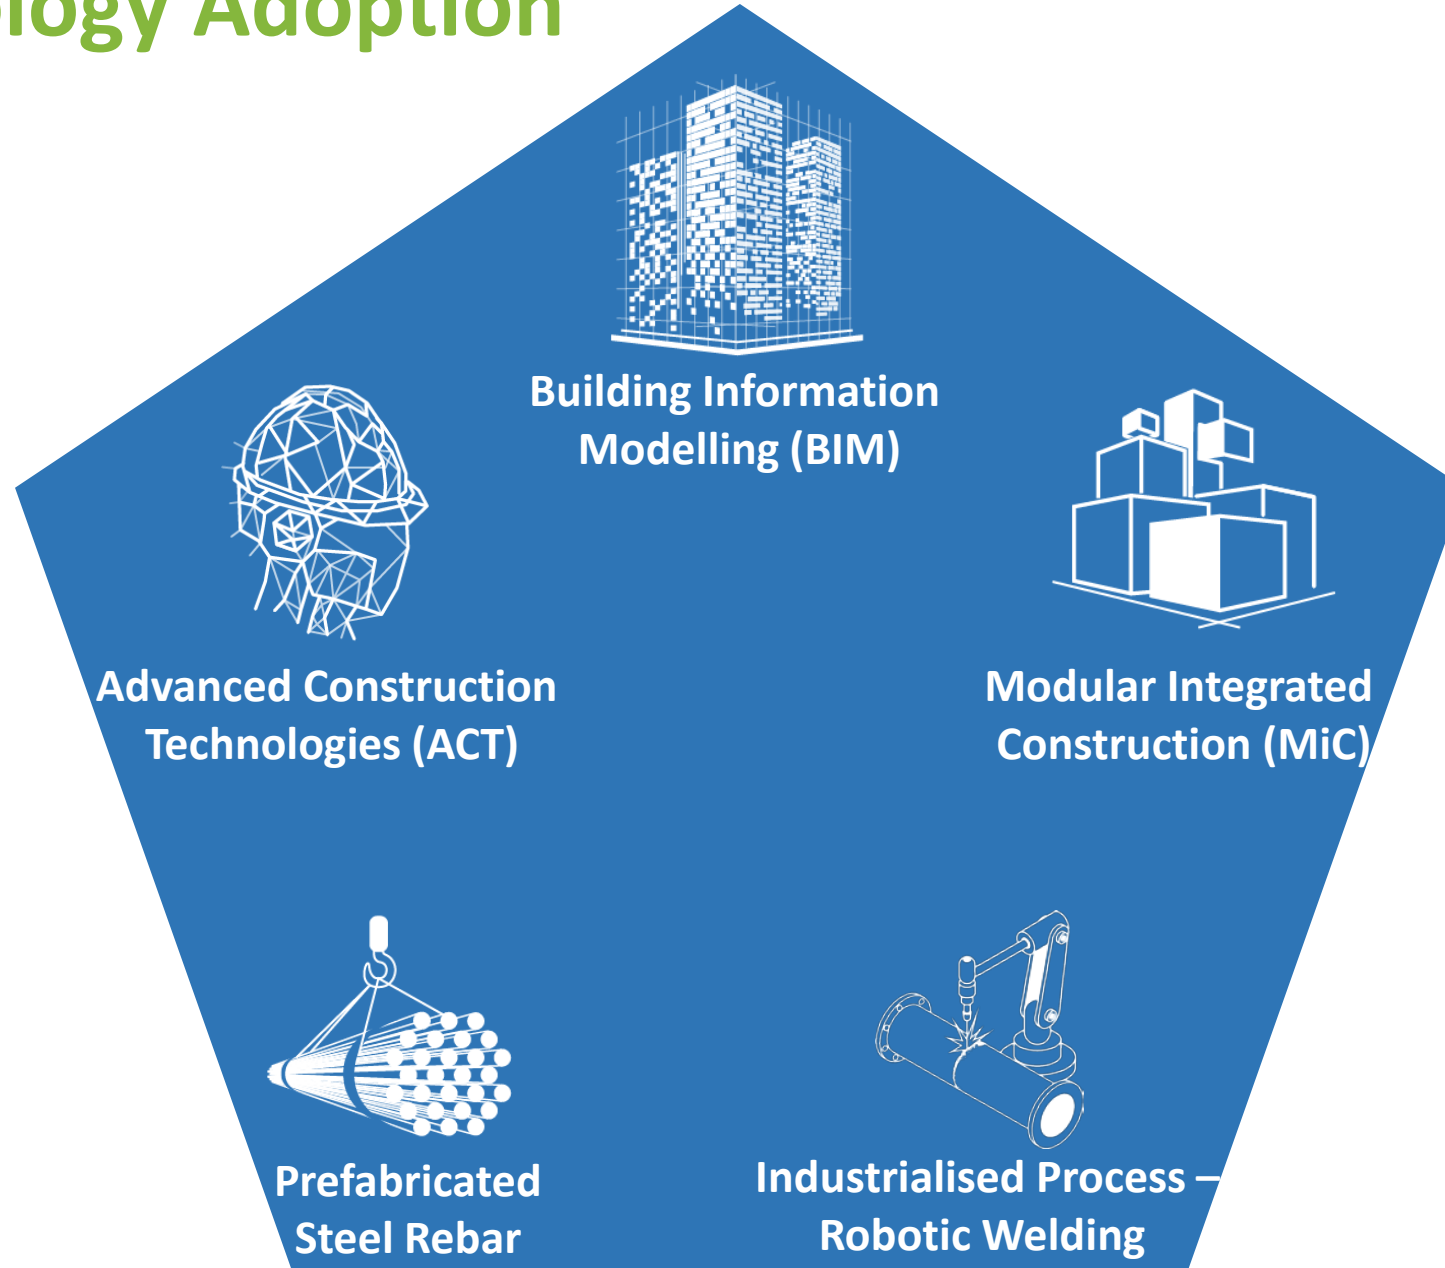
ology Adoption

Building Information Modelling (BIM)

Advanced Construction Technologies (ACT)

Modular Integrated Construction (MiC)

Prefabricated Steel Rebar

Industrialised Process – Robotic Welding